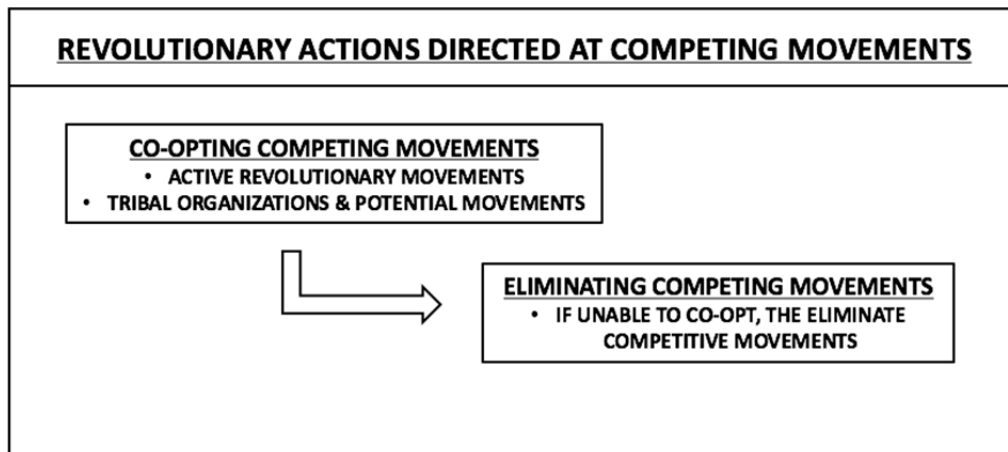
REVOLUTIONARY ACTIONS DIRECTED AT COMPETING MOVEMENTS

CO-OPTING COMPETING MOVEMENTS
• ACTIVE REVOLUTIONARY MOVEMENTS
• TRIBAL ORGANIZATIONS & POTENTIAL MOVEMENTS

ELIMINATING COMPETING MOVEMENTS
• IF UNABLE TO CO-OPT, THE ELIMINATE COMPETITIVE MOVEMENTS